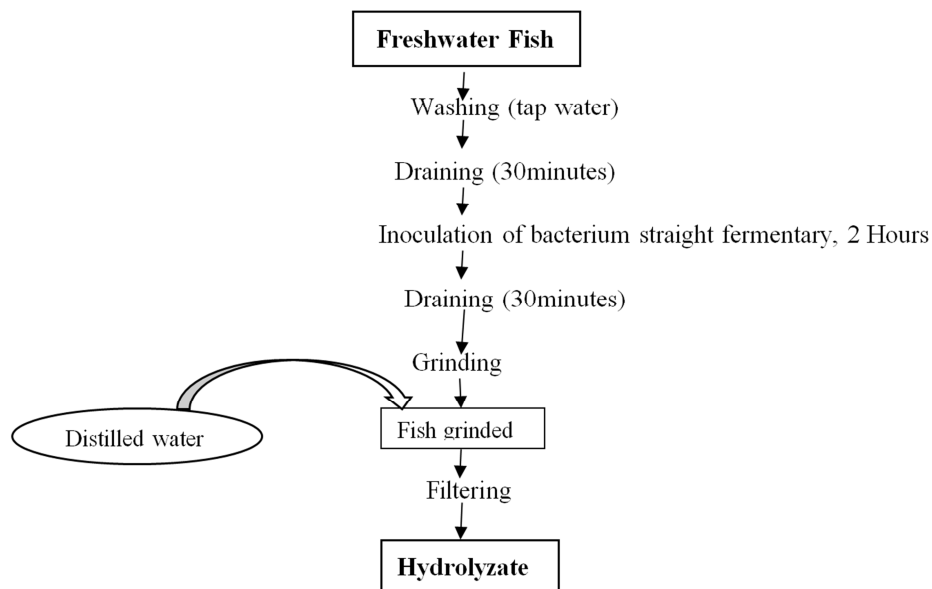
Freshwater Fish

Washing (tap water)

Draining (30minutes)

Inoculation of bacterium straight fermentary, 2 Hours

Draining (30minutes)

Grinding

Distilled water

Fish grinded

Filtering

Hydrolyzate